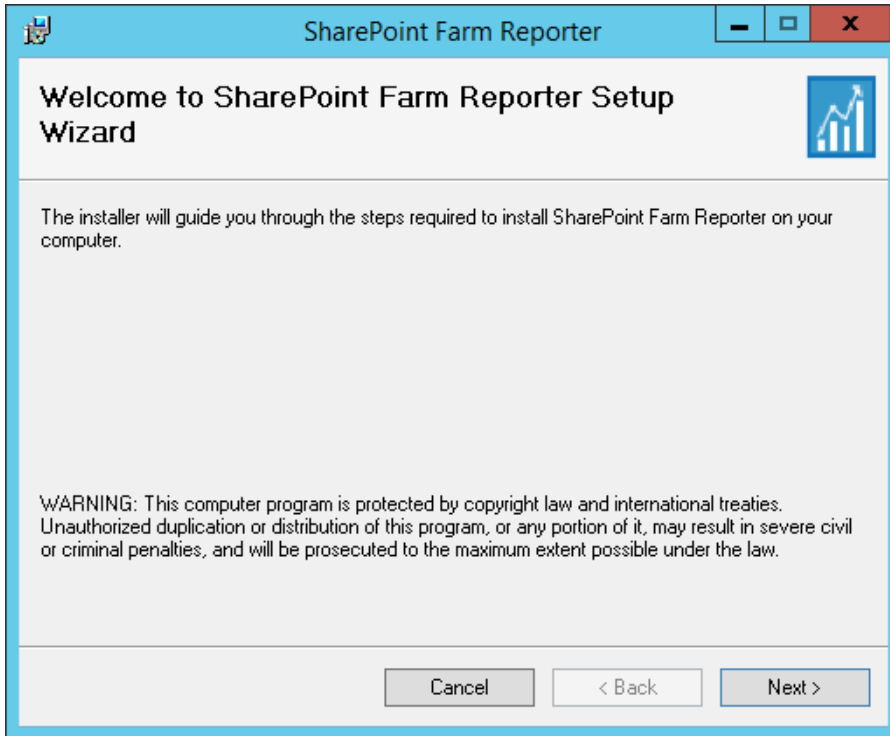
SharePoint Farm Reporter

Welcome to SharePoint Farm Reporter Setup Wizard

The installer will guide you through the steps required to install SharePoint Farm Reporter on your computer.

WARNING: This computer program is protected by copyright law and international treaties. Unauthorized duplication or distribution of this program, or any portion of it, may result in severe civil or criminal penalties, and will be prosecuted to the maximum extent possible under the law.

Cancel
< Back
Next >